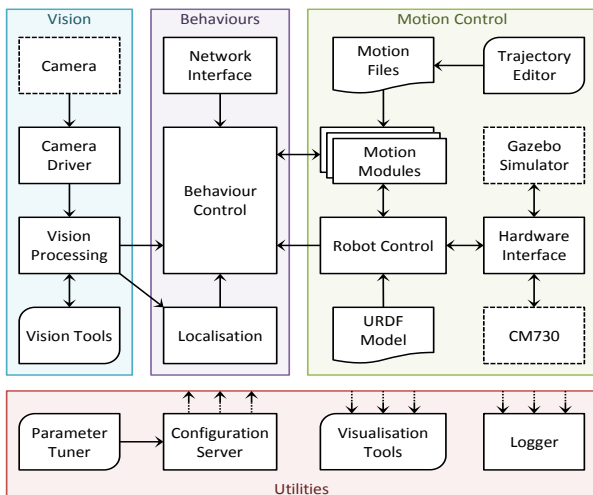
Vision

Camera

Camera Driver

Vision Processing

Vision Tools

Behaviours

Network Interface

Behaviour Control

Localisation

Motion Control

Motion Files

Trajectory Editor

Motion Modules

Gazebo Simulator

Robot Control

Hardware Interface

URDF Model

CM730

Parameter Tuner

Configuration Server

Visualisation Tools

Logger

Utilities